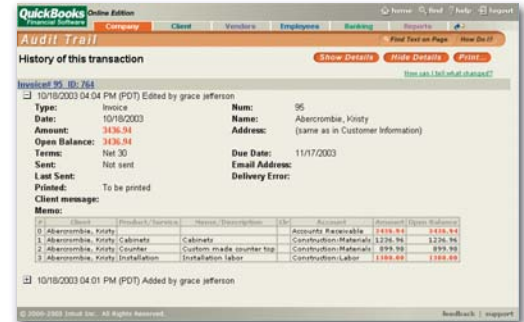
QuickBooks Online Edition
Financial Software

home find help logout

Company Client Vendors Employees Banking Reports

Audit Trail

Find Text on Page How Do I?

History of this transaction

Show Details Hide Details Print...

How can I tell what changed?

Invoice# 95 ID: 764

10/18/2003 04:04 PM (PDT) Edited by grace jefferson

Type: Invoice
Num: 95
Date: 10/18/2003
Name: Abercrombie, Kristy
Amount: 3436.94
Address: (same as in Customer Information)
Open Balance: 3436.94
Terms: Net 30
Due Date: 11/17/2003
Sent: Not sent
Email Address:
Last Sent:
Delivery Error:
Printed: To be printed
Client message:
Memo:

| # | Client | Product/Service | Memo/Description | Cr | Account | Amount | Open Balance |
|---|---|---|---|---|---|---|---|
| 0 | Abercrombie, Kristy | | | | Accounts Receivable | 3436.94 | 3436.94 |
| 1 | Abercrombie, Kristy | Cabinets | Cabinets | | Construction:Materials | 1236.96 | 1236.96 |
| 2 | Abercrombie, Kristy | Counter | Custom made counter top | | Construction:Materials | 899.98 | 899.98 |
| 3 | Abercrombie, Kristy | Installation | Installation labor | | Construction:Labor | 1300.00 | 1300.00 |

10/18/2003 04:01 PM (PDT) Added by grace jefferson

© 2000-2003 Intuit Inc. All Rights Reserved.

feedback | support